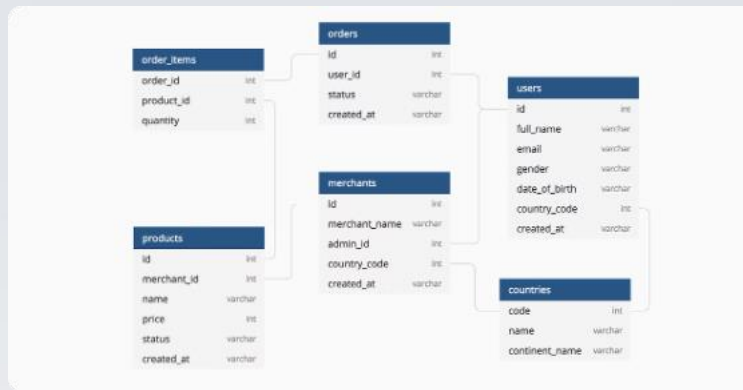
orders

| id | int |
|---|---|
| user_id | int |
| status | varchar |
| created_at | varchar |

order_items

| order_id | int |
|---|---|
| product_id | int |
| quantity | int |

users

| id | int |
|---|---|
| full_name | varchar |
| email | varchar |
| gender | varchar |
| date_of_birth | varchar |
| country_code | int |
| created_at | varchar |

merchants

| id | int |
|---|---|
| merchant_name | varchar |
| admin_id | int |
| country_code | int |
| created_at | varchar |

products

| id | int |
|---|---|
| merchant_id | int |
| name | varchar |
| price | int |
| status | varchar |
| created_at | varchar |

countries

| code | int |
|---|---|
| name | varchar |
| continent_name | varchar |